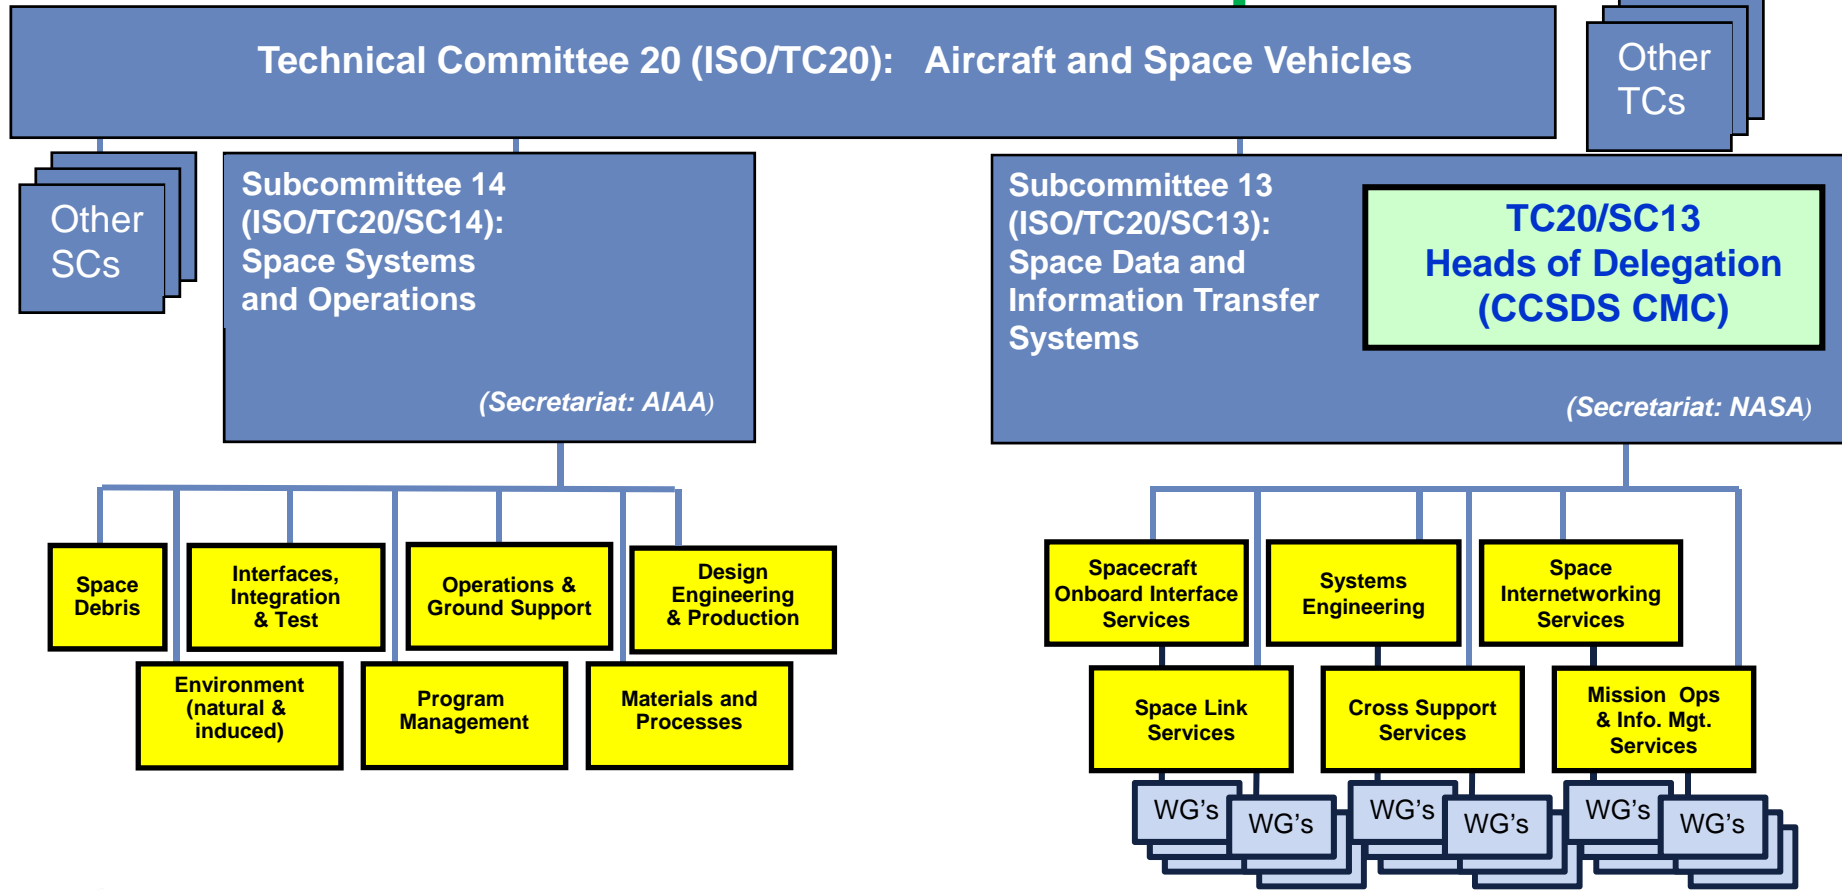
Technical Committee 20 (ISO/TC20): Aircraft and Space Vehicles

Other TCs

Other SCs

Subcommittee 14 (ISO/TC20/SC14): Space Systems and Operations

(Secretariat: AIAA)

Subcommittee 13 (ISO/TC20/SC13): Space Data and Information Transfer Systems

TC20/SC13 Heads of Delegation (CCSDS CMC)

(Secretariat: NASA)

Space Debris

Interfaces, Integration & Test

Operations & Ground Support

Design Engineering & Production

Environment (natural & induced)

Program Management

Materials and Processes

Spacecraft Onboard Interface Services

Systems Engineering

Space Internetworking Services

Space Link Services

Cross Support Services

Mission Ops & Info. Mgt. Services

WG's

WG's

WG's

WG's

WG's

WG's